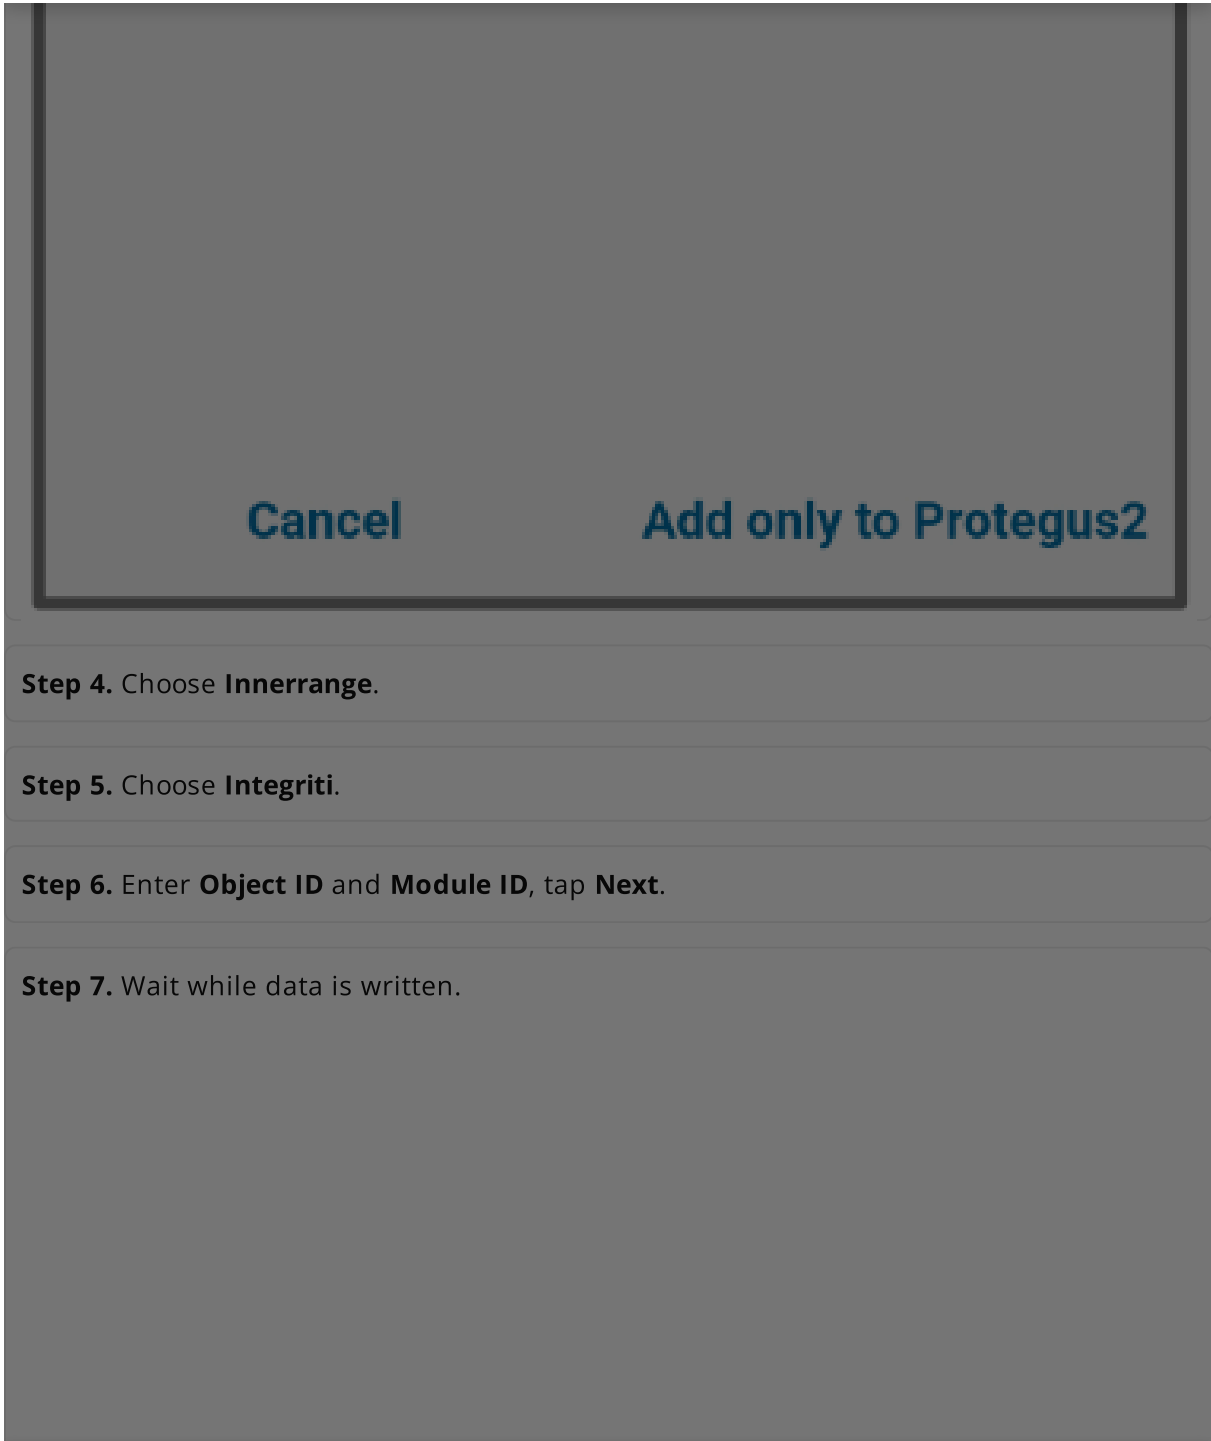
Cancel

Add only to Protegus2

**Step 4.** Choose **Innerrange**.

**Step 5.** Choose **Integriti**.

**Step 6.** Enter **Object ID** and **Module ID**, tap **Next**.

**Step 7.** Wait while data is written.